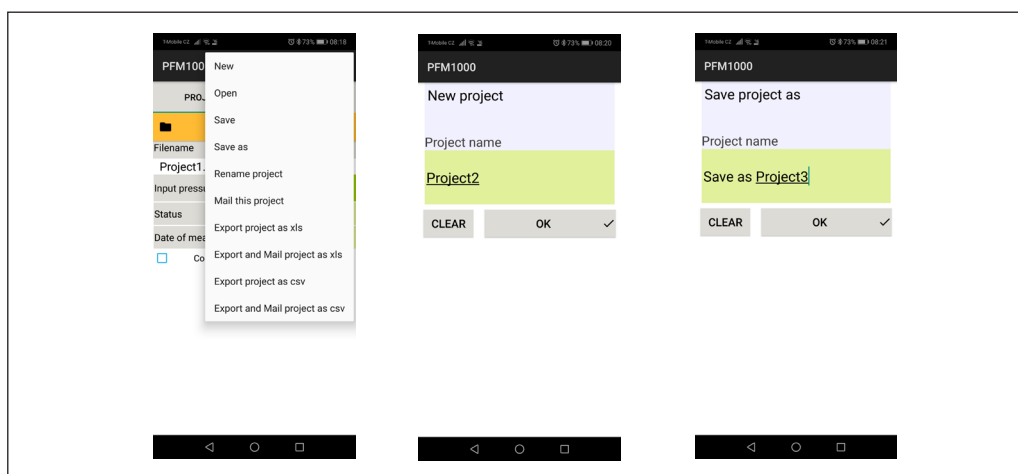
T-Mobile CZ 73% 08:18

PFM1000

PROJ

Filename

Project1.

Input pressu

Status

Date of mea

Co

New

Open

Save

Save as

Rename project

Mail this project

Export project as xls

Export and Mail project as xls

Export project as csv

Export and Mail project as csv

T-Mobile CZ 73% 08:20

PFM1000

New project

Project name

Project2

CLEAR

OK ✓

T-Mobile CZ 73% 08:21

PFM1000

Save project as

Project name

Save as Project3

CLEAR

OK ✓